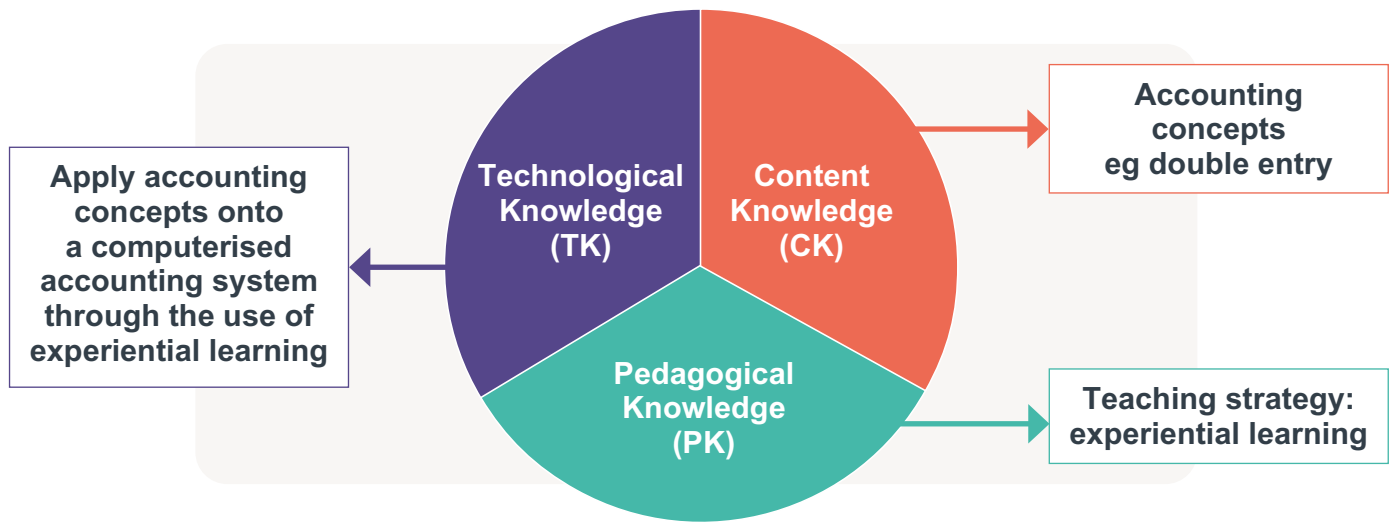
Apply accounting concepts onto a computerised accounting system through the use of experiential learning

Technological Knowledge (TK)

Content Knowledge (CK)

Accounting concepts eg double entry

Pedagogical Knowledge (PK)

Teaching strategy: experiential learning